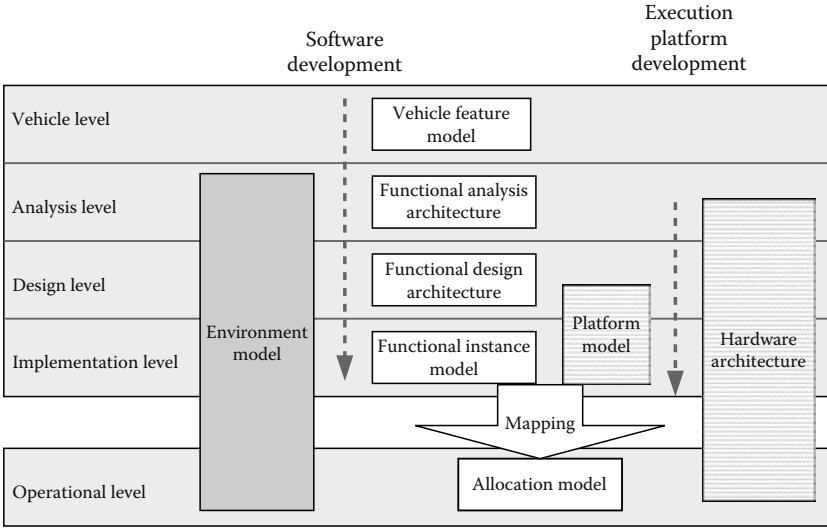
Software development

Execution platform development

Vehicle level

Analysis level

Design level

Implementation level

Operational level

Environment model

Vehicle feature model

Functional analysis architecture

Functional design architecture

Functional instance model

Platform model

Hardware architecture

Mapping

Allocation model